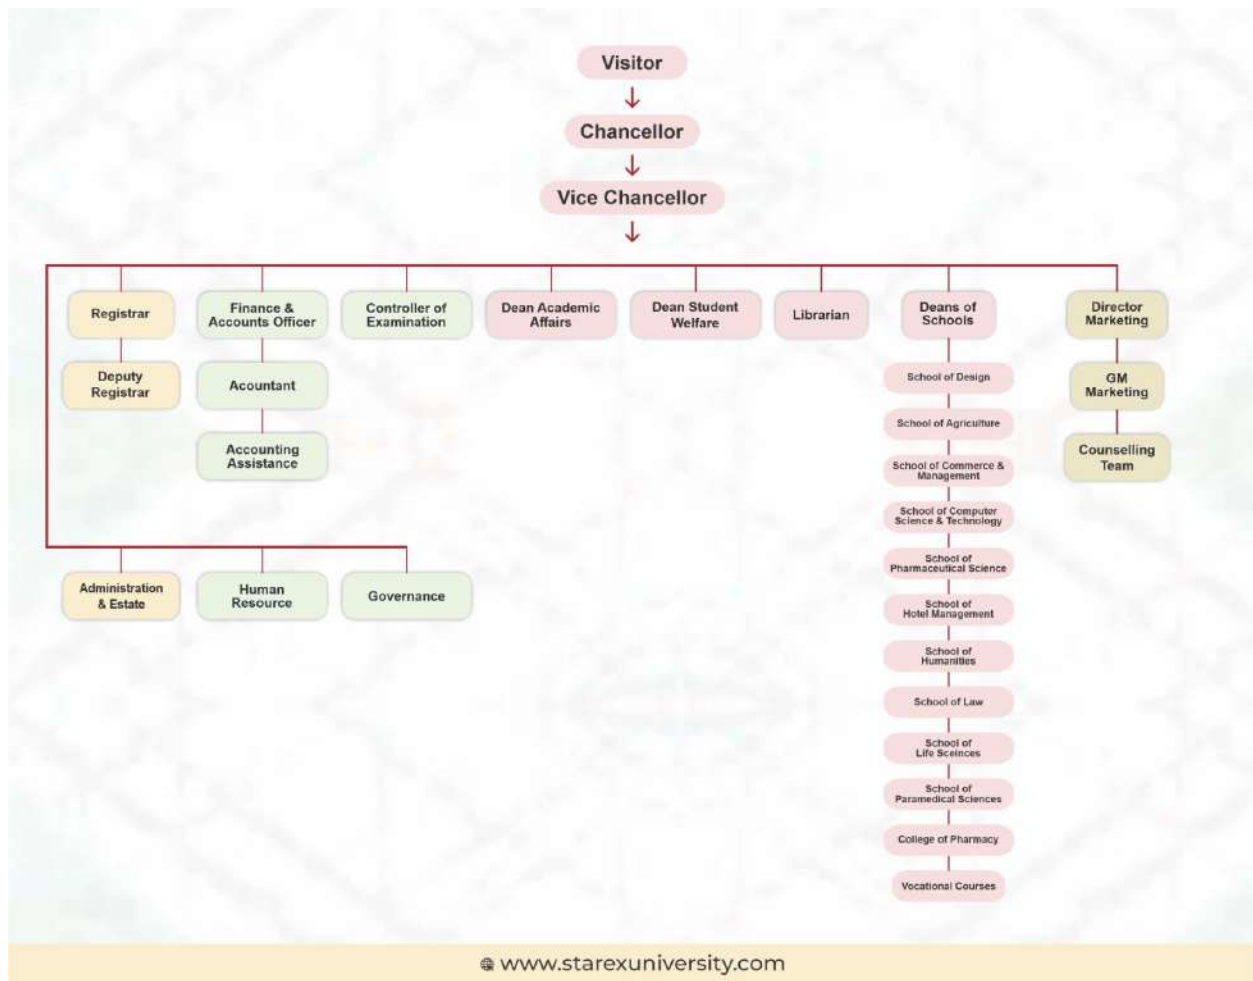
Visitor

Chancellor

Vice Chancellor

Registrar

Deputy Registrar

Finance & Accounts Officer

Acountant

Accounting Assistance

Controller of Examination

Dean Academic Affairs

Dean Student Welfare

Librarian

Deans of Schools

School of Design

School of Agriculture

School of Commerce & Management

School of Computer Science & Technology

School of Pharmaceutical Science

School of Hotel Management

School of Humanities

School of Law

School of Life Sceinces

School of Paramedical Sciences

College of Pharmacy

Vocational Courses

Director Marketing

GM Marketing

Counselling Team

Administration & Estate

Human Resource

Governance

www.starexuniversity.com